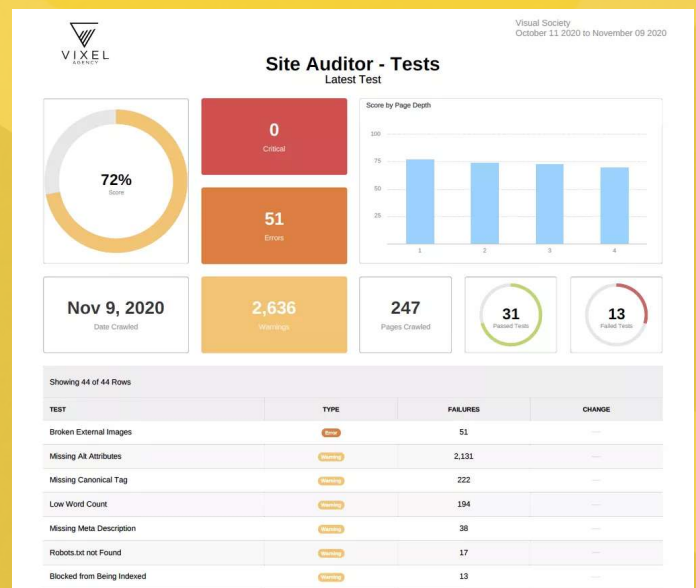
VIXEL AGENCY

Visual Society
October 11 2020 to November 09 2020

Site Auditor - Tests
Latest Test

72%
Score

0
Critical

51
Errors

Score by Page Depth

100
75
50
25

1 2 3 4

Nov 9, 2020
Date Crawled

2,636
Warnings

247
Pages Crawled

31
Passed Tests

13
Failed Tests

Showing 44 of 44 Rows

| TEST | TYPE | FAILURES | CHANGE |
|---|---|---|---|
| Broken External Images | Error | 51 | — |
| Missing Alt Attributes | Warning | 2,131 | — |
| Missing Canonical Tag | Warning | 222 | — |
| Low Word Count | Warning | 194 | — |
| Missing Meta Description | Warning | 38 | — |
| Robots.txt not Found | Warning | 17 | — |
| Blocked from Being Indexed | Warning | 13 | — |